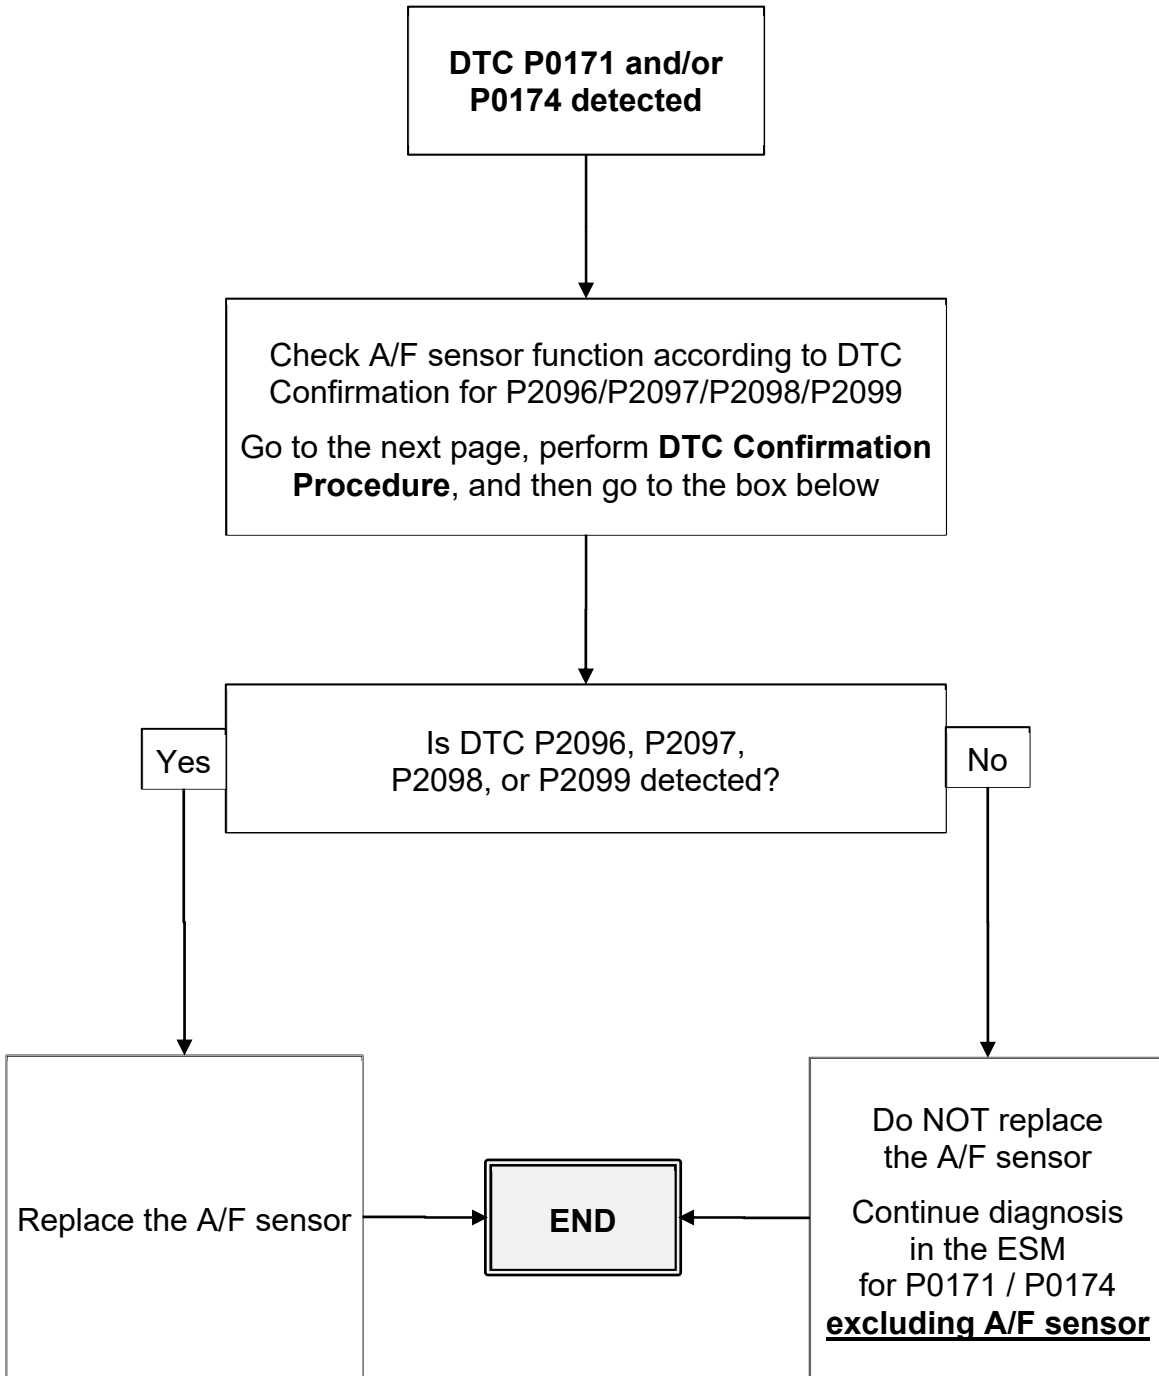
DTC P0171 and/or P0174 detected

Check A/F sensor function according to DTC Confirmation for P2096/P2097/P2098/P2099

Go to the next page, perform **DTC Confirmation Procedure**, and then go to the box below

Yes

Is DTC P2096, P2097, P2098, or P2099 detected?

No

Replace the A/F sensor

END

Do NOT replace the A/F sensor

Continue diagnosis in the ESM for P0171 / P0174 **excluding A/F sensor**